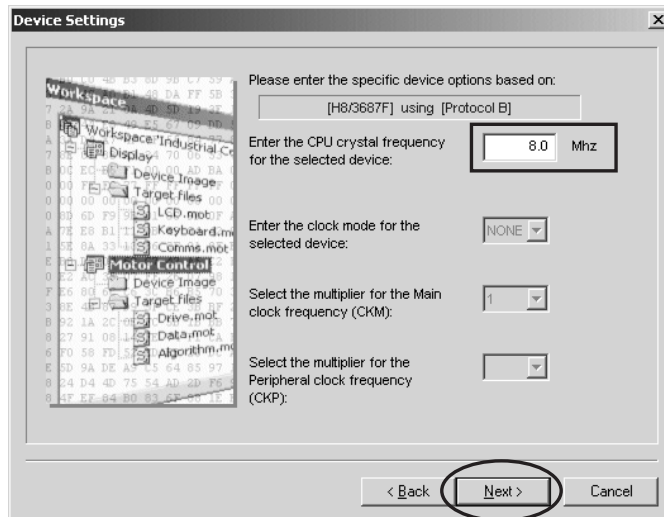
Device Settings

×

Workspace

Workspace 'Industrial Co

Display

Device Image

Target files

LCD.mot

Keyboard.m

Comms.mot

Motor Control

Device Image

Target files

Drive.mot

Data.mot

Algorithm.m

Please enter the specific device options based on:

[H8/3687F] using [Protocol B]

Enter the CPU crystal frequency for the selected device:

8.0

Mhz

Enter the clock mode for the selected device:

NONE

Select the multiplier for the Main clock frequency (CKM):

1

Select the multiplier for the Peripheral clock frequency (CKP):

< Back

Next >

Cancel